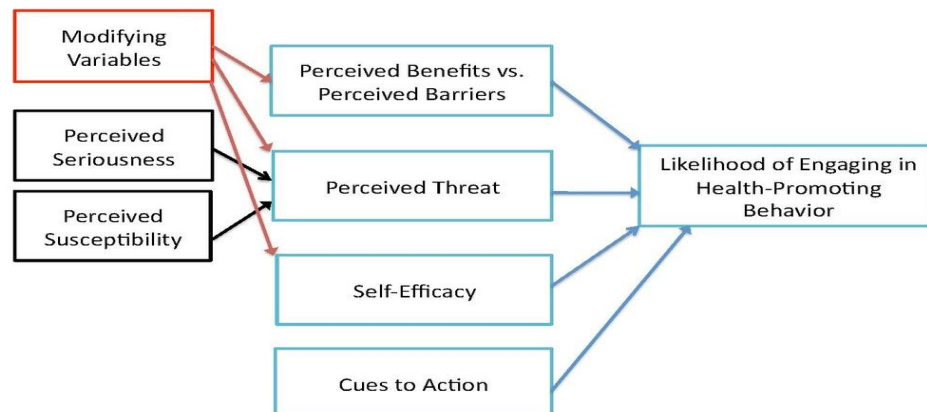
Modifying Variables

Perceived Seriousness

Perceived Susceptibility

Perceived Benefits vs. Perceived Barriers

Perceived Threat

Self-Efficacy

Cues to Action

Likelihood of Engaging in Health-Promoting Behavior